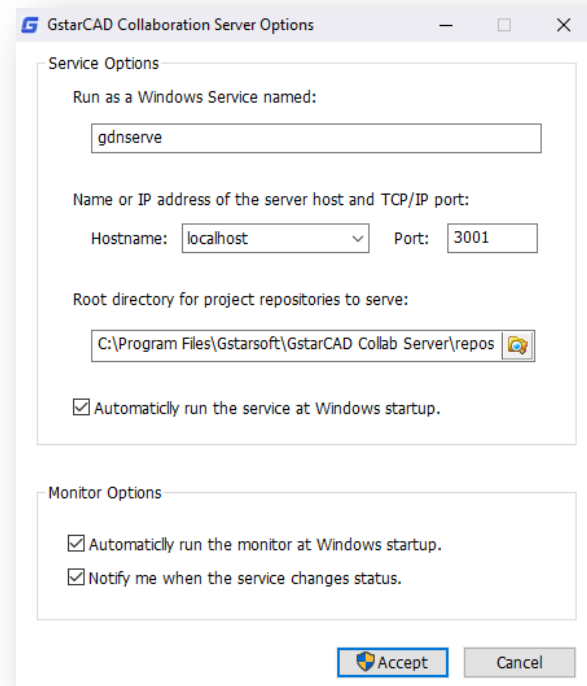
GstarCAD Collaboration Server Options

Service Options

Run as a Windows Service named:

gdnserve

Name or IP address of the server host and TCP/IP port:

Hostname: localhost Port: 3001

Root directory for project repositories to serve:

C:\Program Files\Gstarsoft\GstarCAD Collab Server\repos

Automaticly run the service at Windows startup.

Monitor Options

Automaticly run the monitor at Windows startup.

Notify me when the service changes status.

Accept Cancel